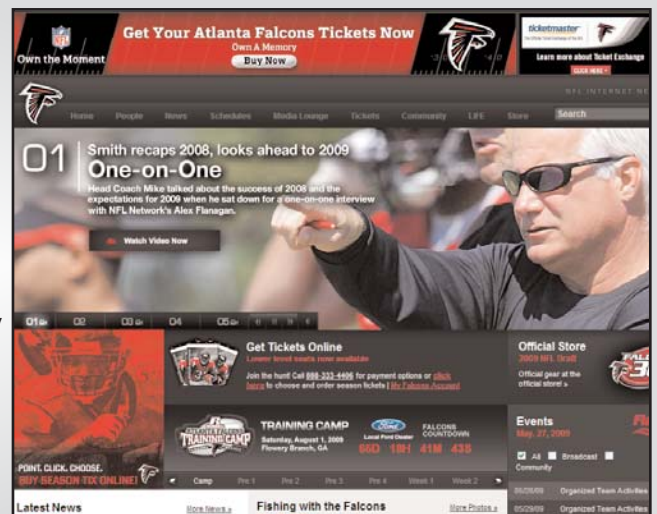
Own the Moment

Get Your Atlanta Falcons Tickets Now

Own A Memory

Buy Now

ticketmaster

Learn more about Ticket Exchange

CLICK HERE

NFL INTERNET NE

Home People News Schedules Media Lounge Tickets Community LIFE Store

Search

01

Smith recaps 2008, looks ahead to 2009

One-on-One

Head Coach Mike talked about the success of 2008 and the expectations for 2009 when he sat down for a one-on-one interview with NFL Network's Alex Flanagan.

Watch Video Now

01 02 03 04 05

POINT. CLICK. CHOOSE.

BUY SEASON TIX ONLINE!

Get Tickets Online

Lower level seats now available

Join the hunt! Call 888-333-4406 for payment options or click here to choose and order season tickets | My Falcons Account

Official Store

2009 NFL Draft

Official gear at the official store! »

TRAINING CAMP

TRAINING CAMP

Saturday, August 1, 2009

Flowery Branch, GA

Ford

Local Ford Dealer

FALCONS COUNTDOWN

66D 18H 41M 43S

Camp Pre 1 Pre 2 Pre 3 Pre 4 Week 1 Week 2

Events

May 27, 2009

All Broadcast Community

05/29/09 Organized Team Activities

05/29/09 Organized Team Activities

Latest News

More News »

Fishing with the Falcons

More Photos »